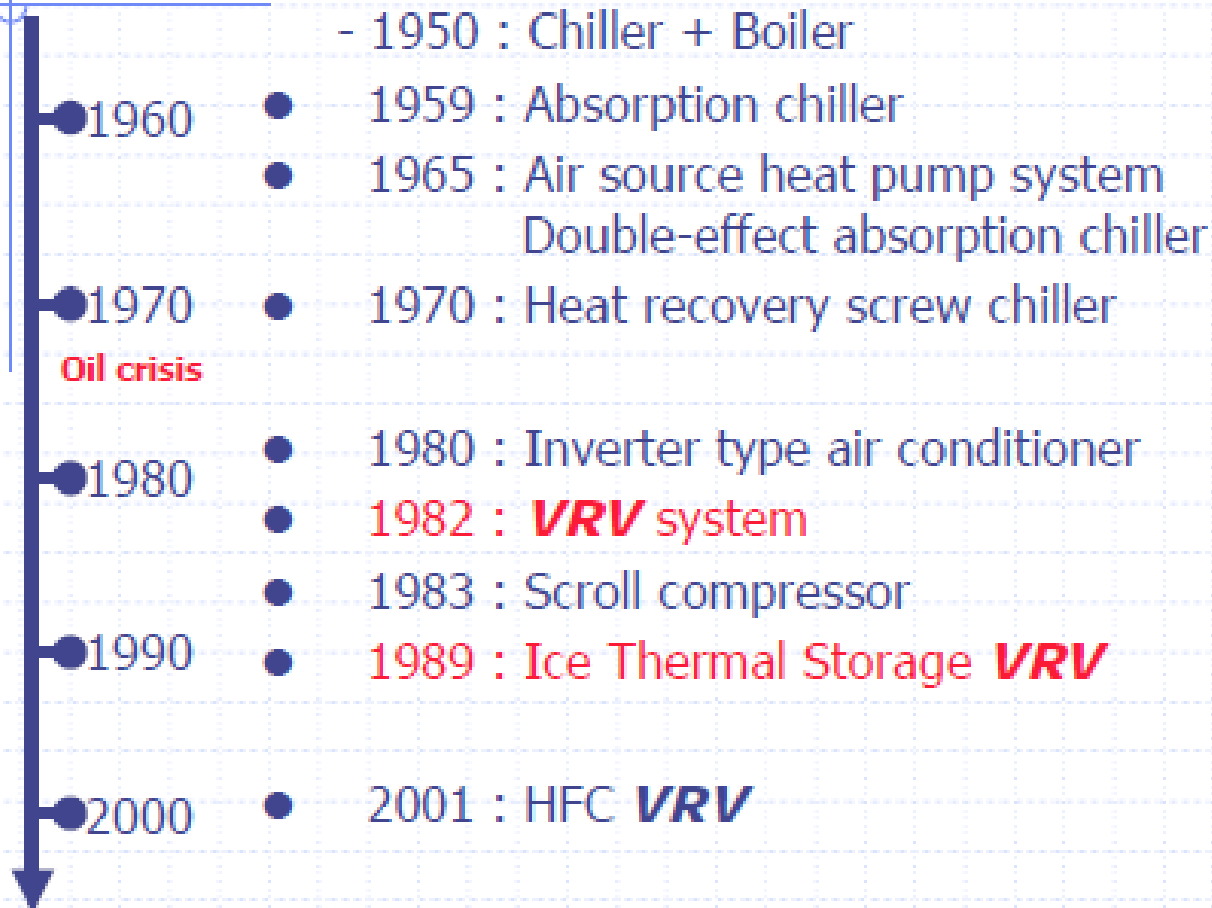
- 1950 : Chiller + Boiler

1960

- 1959 : Absorption chiller
- 1965 : Air source heat pump system
  Double-effect absorption chiller

1970

- 1970 : Heat recovery screw chiller

Oil crisis

1980

- 1980 : Inverter type air conditioner
- 1982 : ***VRV*** system
- 1983 : Scroll compressor

1990

- 1989 : Ice Thermal Storage ***VRV***

2000

- 2001 : HFC ***VRV***